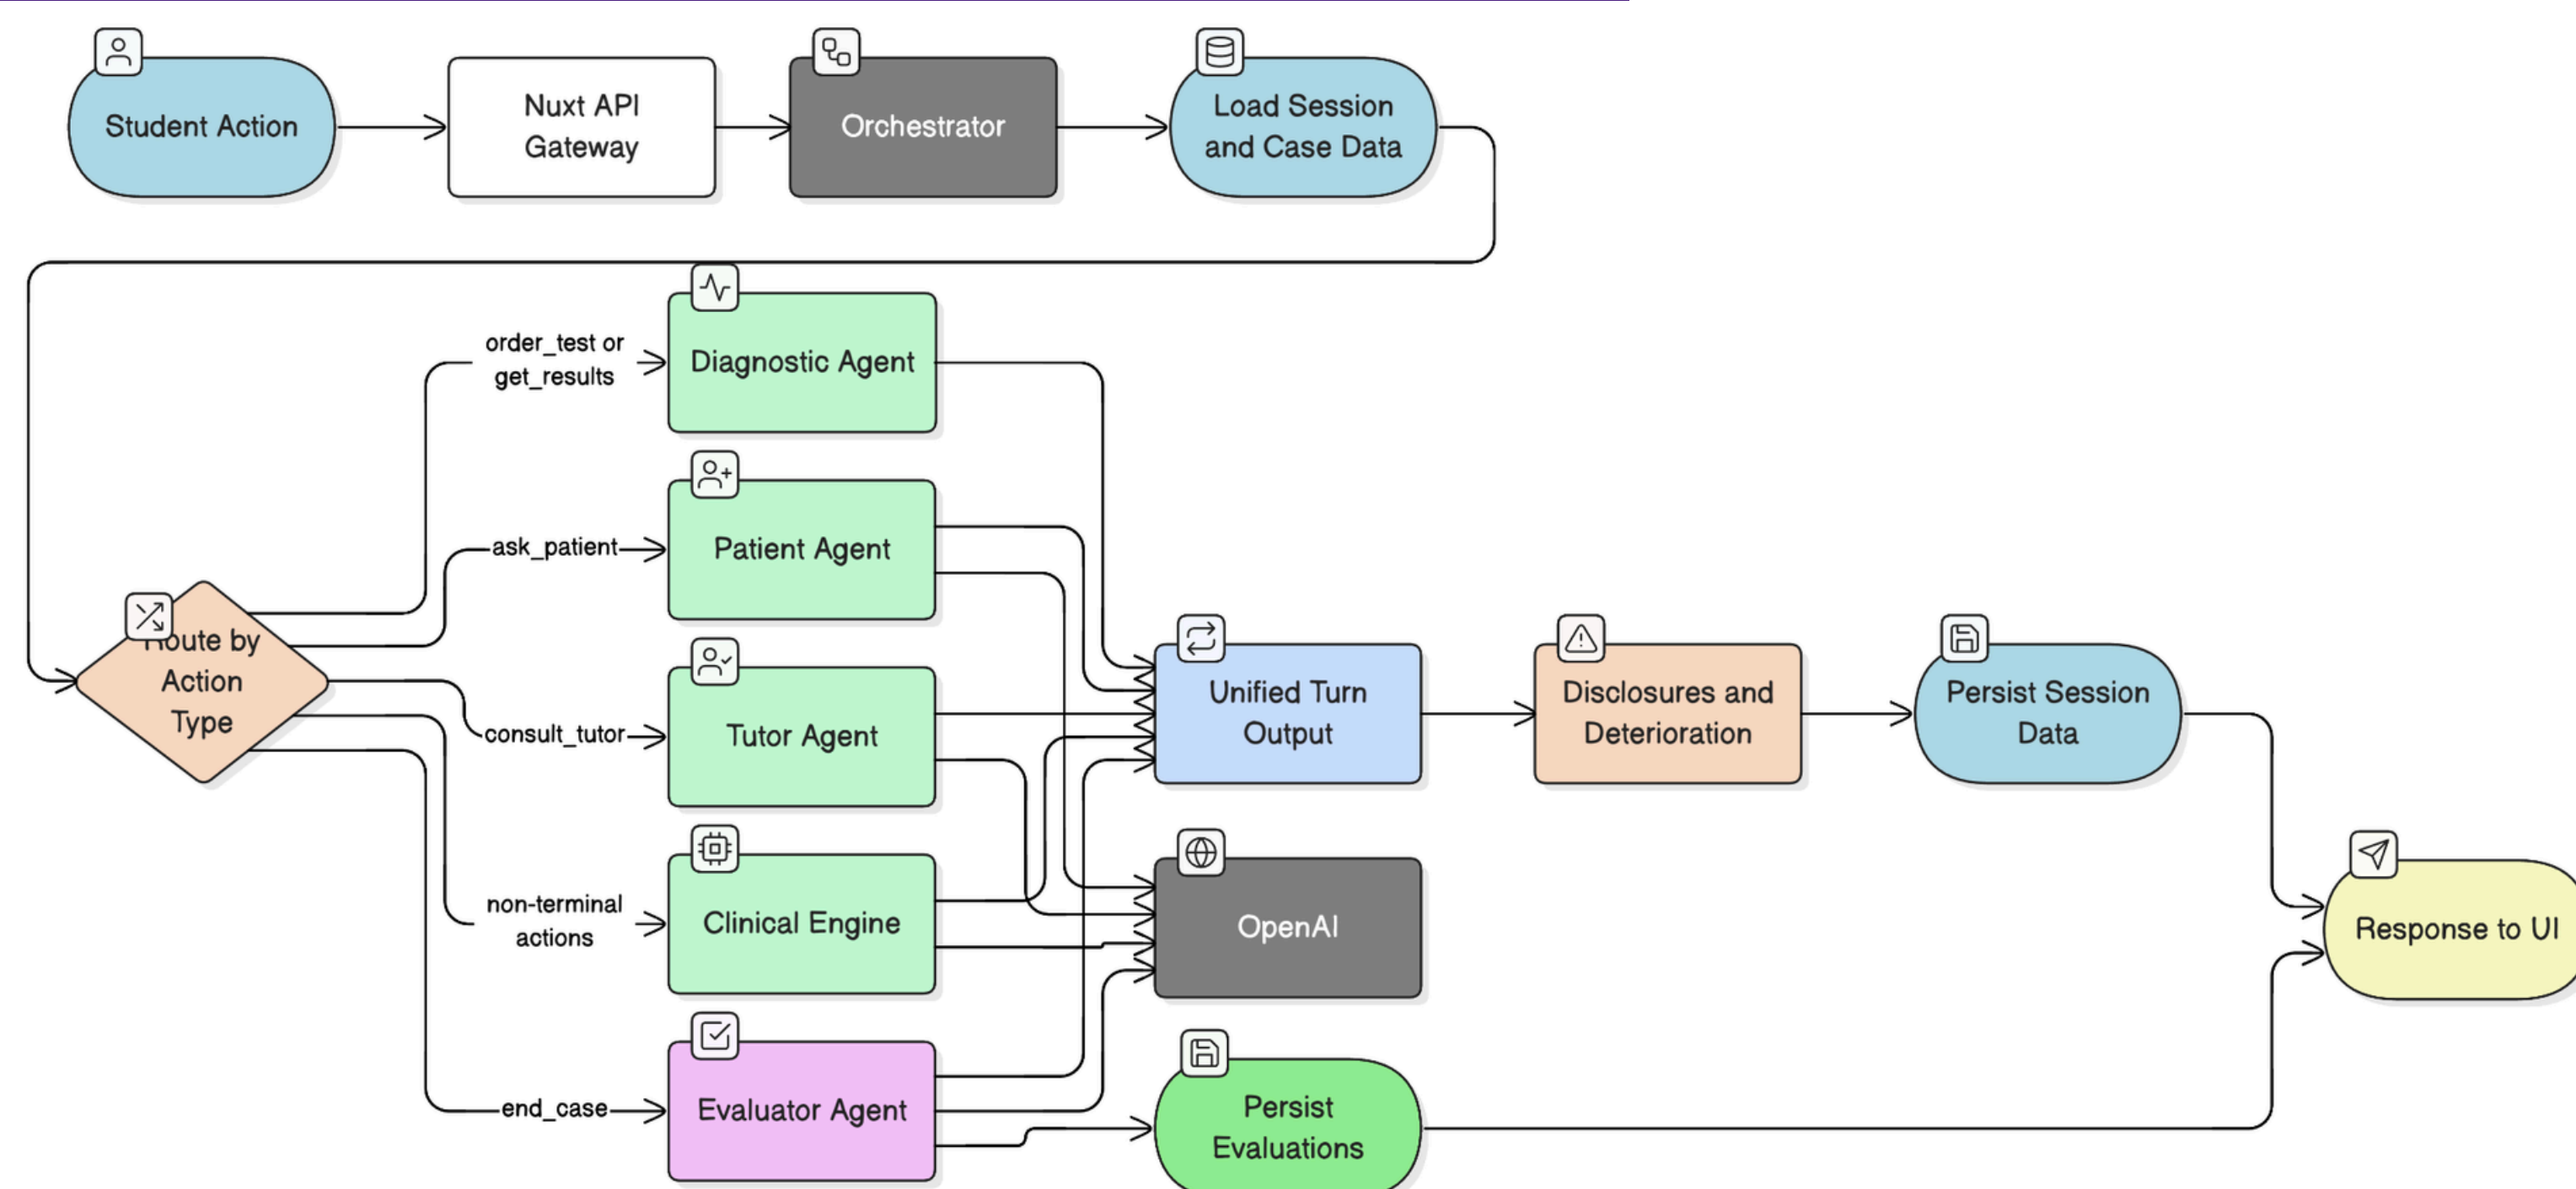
Student Action

Nuxt API Gateway

Orchestrator

Load Session and Case Data

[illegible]oute by Action Type

order_test or get_results

Diagnostic Agent

ask_patient

Patient Agent

consult_tutor

Tutor Agent

non-terminal actions

Clinical Engine

end_case

Evaluator Agent

Unified Turn Output

OpenAI

Persist Evaluations

Disclosures and Deterioration

Persist Session Data

Response to UI